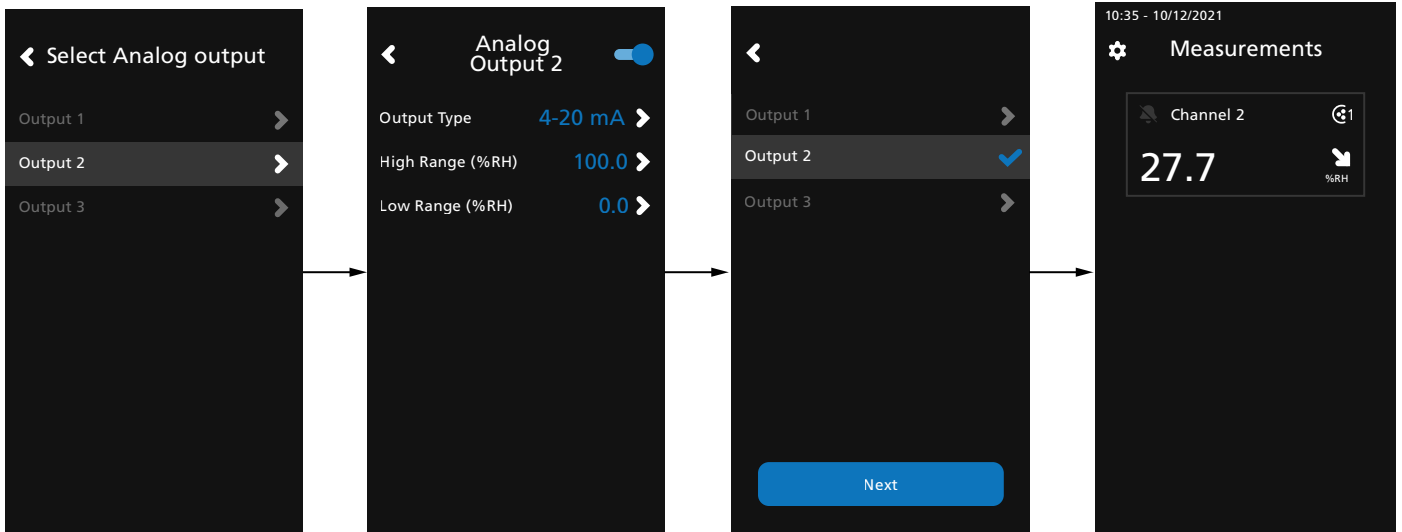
Select Analog output

Output 1

Output 2

Output 3

Analog Output 2

Output Type 4-20 mA

High Range (%RH) 100.0

Low Range (%RH) 0.0

Output 1

Output 2

Output 3

Next

10:35 - 10/12/2021

Measurements

Channel 2

1

27.7

%RH